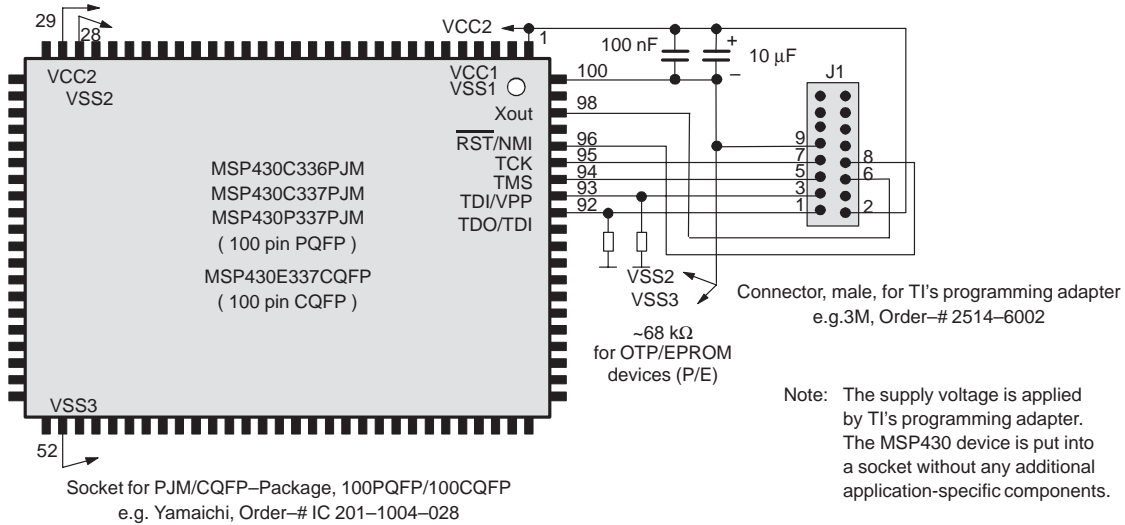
29
28
VCC2
1
100 nF
+
10 μF
–
J1
VCC2
VSS2
VCC1
VSS1
100
98
Xout
$\overline{RST}$/NMI
96
9
TCK
95
7
8
TMS
94
5
6
TDI/VPP
93
3
TDO/TDI
92
1
2
MSP430C336PJM
MSP430C337PJM
MSP430P337PJM
( 100 pin PQFP )
MSP430E337CQFP
( 100 pin CQFP )
VSS2
VSS3
Connector, male, for TI's programming adapter
e.g.3M, Order–# 2514–6002
~68 kΩ
for OTP/EPROM
devices (P/E)
Note: The supply voltage is applied by TI's programming adapter. The MSP430 device is put into a socket without any additional application-specific components.
VSS3
52
Socket for PJM/CQFP–Package, 100PQFP/100CQFP
e.g. Yamaichi, Order–# IC 201–1004–028